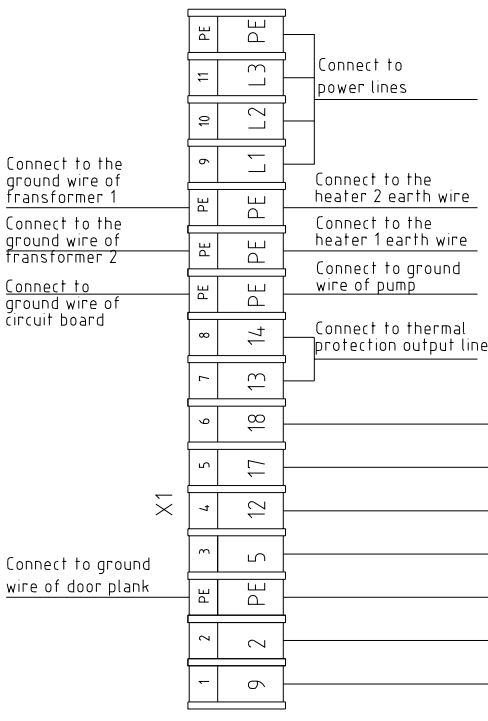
| | |
|---|---|
| PE | PE |
| 11 | L3 |
| 10 | L2 |
| 9 | L1 |
| PE | PE |
| PE | PE |
| PE | PE |
| 8 | 14 |
| 7 | 13 |
| 6 | 18 |
| 5 | 17 |
| 4 | 12 |
| 3 | 5 |
| PE | PE |
| 2 | 2 |
| 1 | 9 |

Connect to power lines

Connect to the ground wire of fransformer 1

Connect to the heater 2 earth wire

Connect to the ground wire of fransformer 2

Connect to the heater 1 earth wire

Connect to ground wire of pump

Connect to ground wire of circuit board

Connect to thermal protection output line

X1

Connect to ground wire of door plank